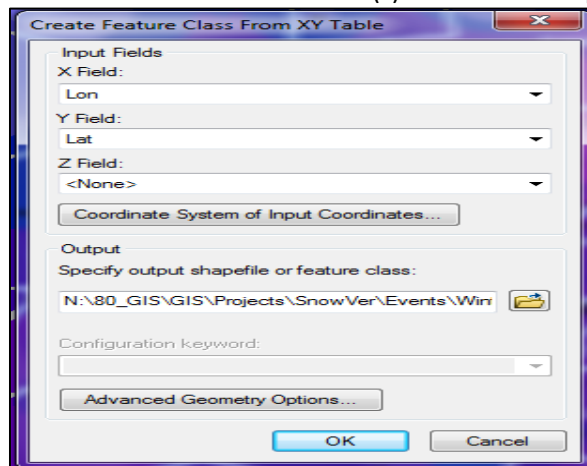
Create Feature Class From XY Table

Input Fields

X Field:

Lon

Y Field:

Lat

Z Field:

<None>

Coordinate System of Input Coordinates...

Output

Specify output shapefile or feature class:

N:\80_GIS\GIS\Projects\SnowVer\Events\Win

Configuration keyword:

Advanced Geometry Options...

OK

Cancel